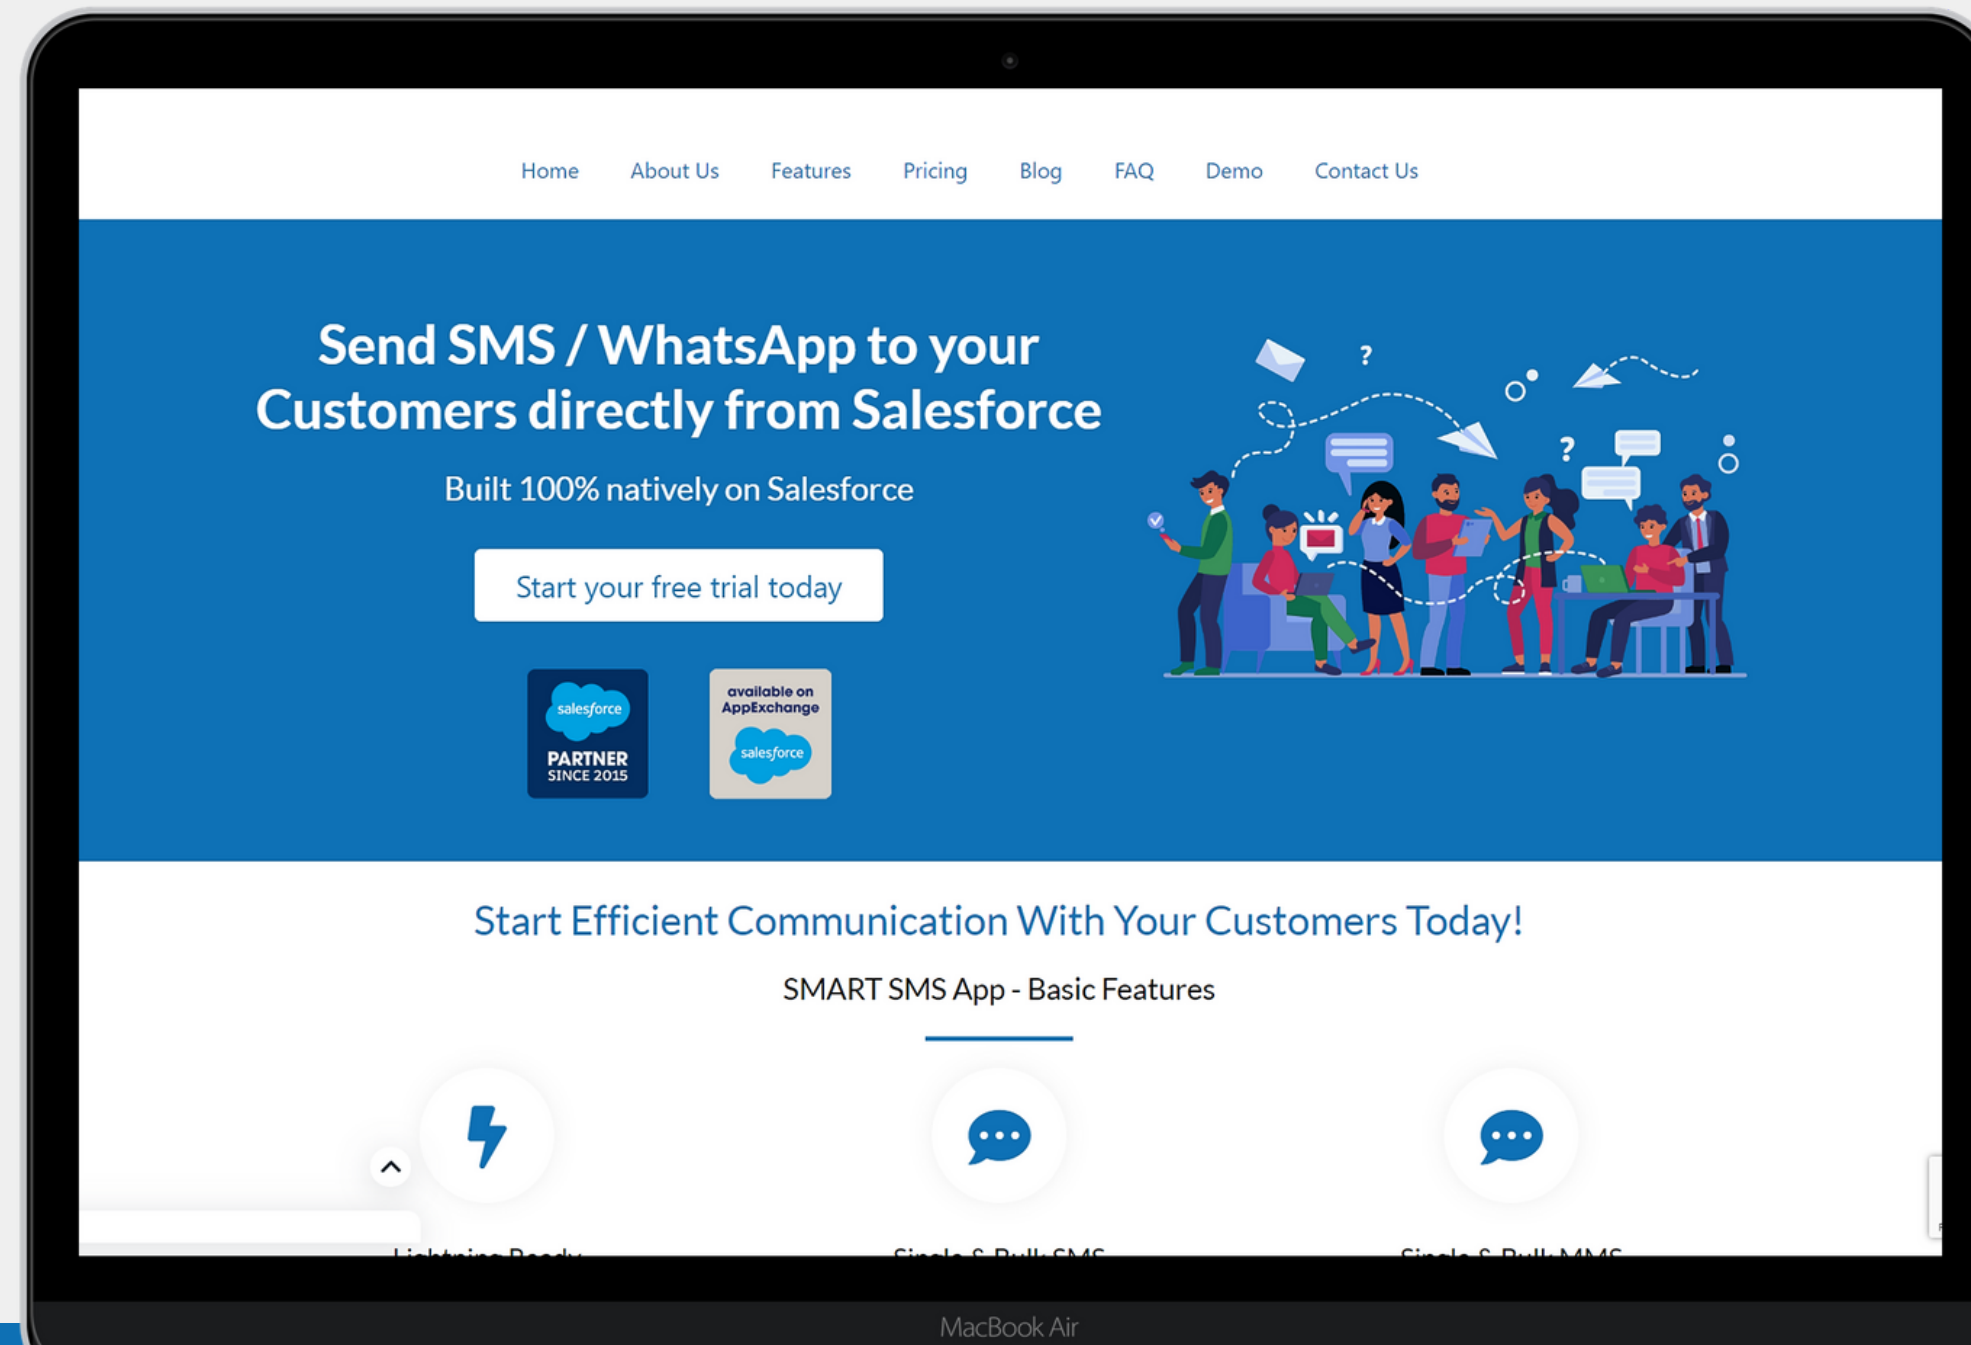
Home About Us Features Pricing Blog FAQ Demo Contact Us

Send SMS / WhatsApp to your Customers directly from Salesforce

Built 100% natively on Salesforce

Start your free trial today

salesforce PARTNER SINCE 2015

available on AppExchange salesforce

Start Efficient Communication With Your Customers Today!

SMART SMS App - Basic Features

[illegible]

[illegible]

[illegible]

MacBook Air